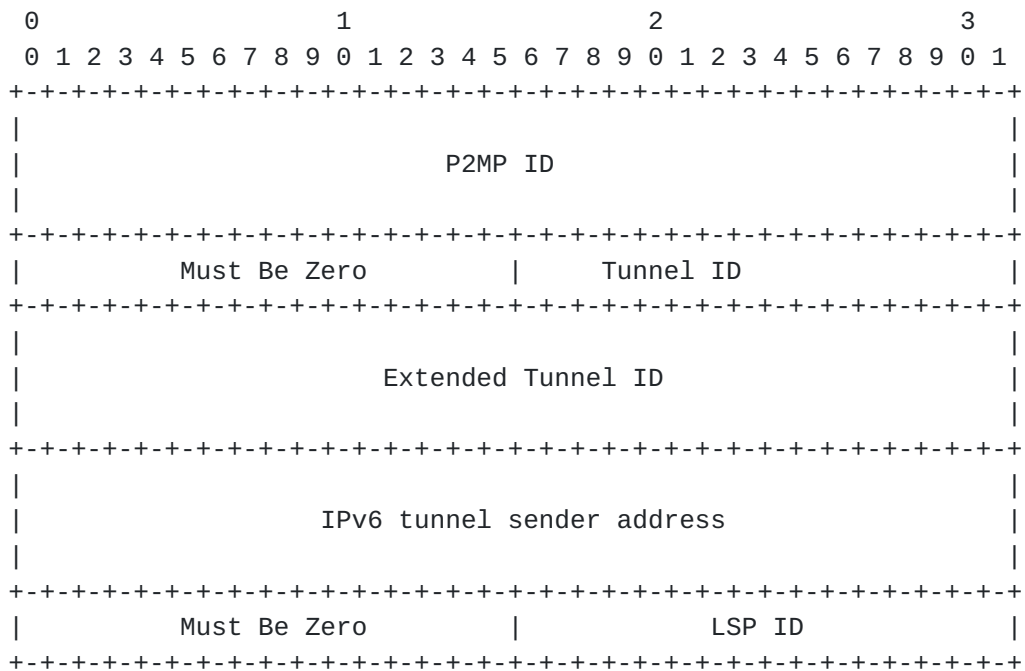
0 1 2 3
0 1 2 3 4 5 6 7 8 9 0 1 2 3 4 5 6 7 8 9 0 1 2 3 4 5 6 7 8 9 0 1

| P2MP ID |
|---|

| Must Be Zero | Tunnel ID |
|---|---|

| Extended Tunnel ID |
|---|

| IPv6 tunnel sender address |
|---|

| Must Be Zero | LSP ID |
|---|---|